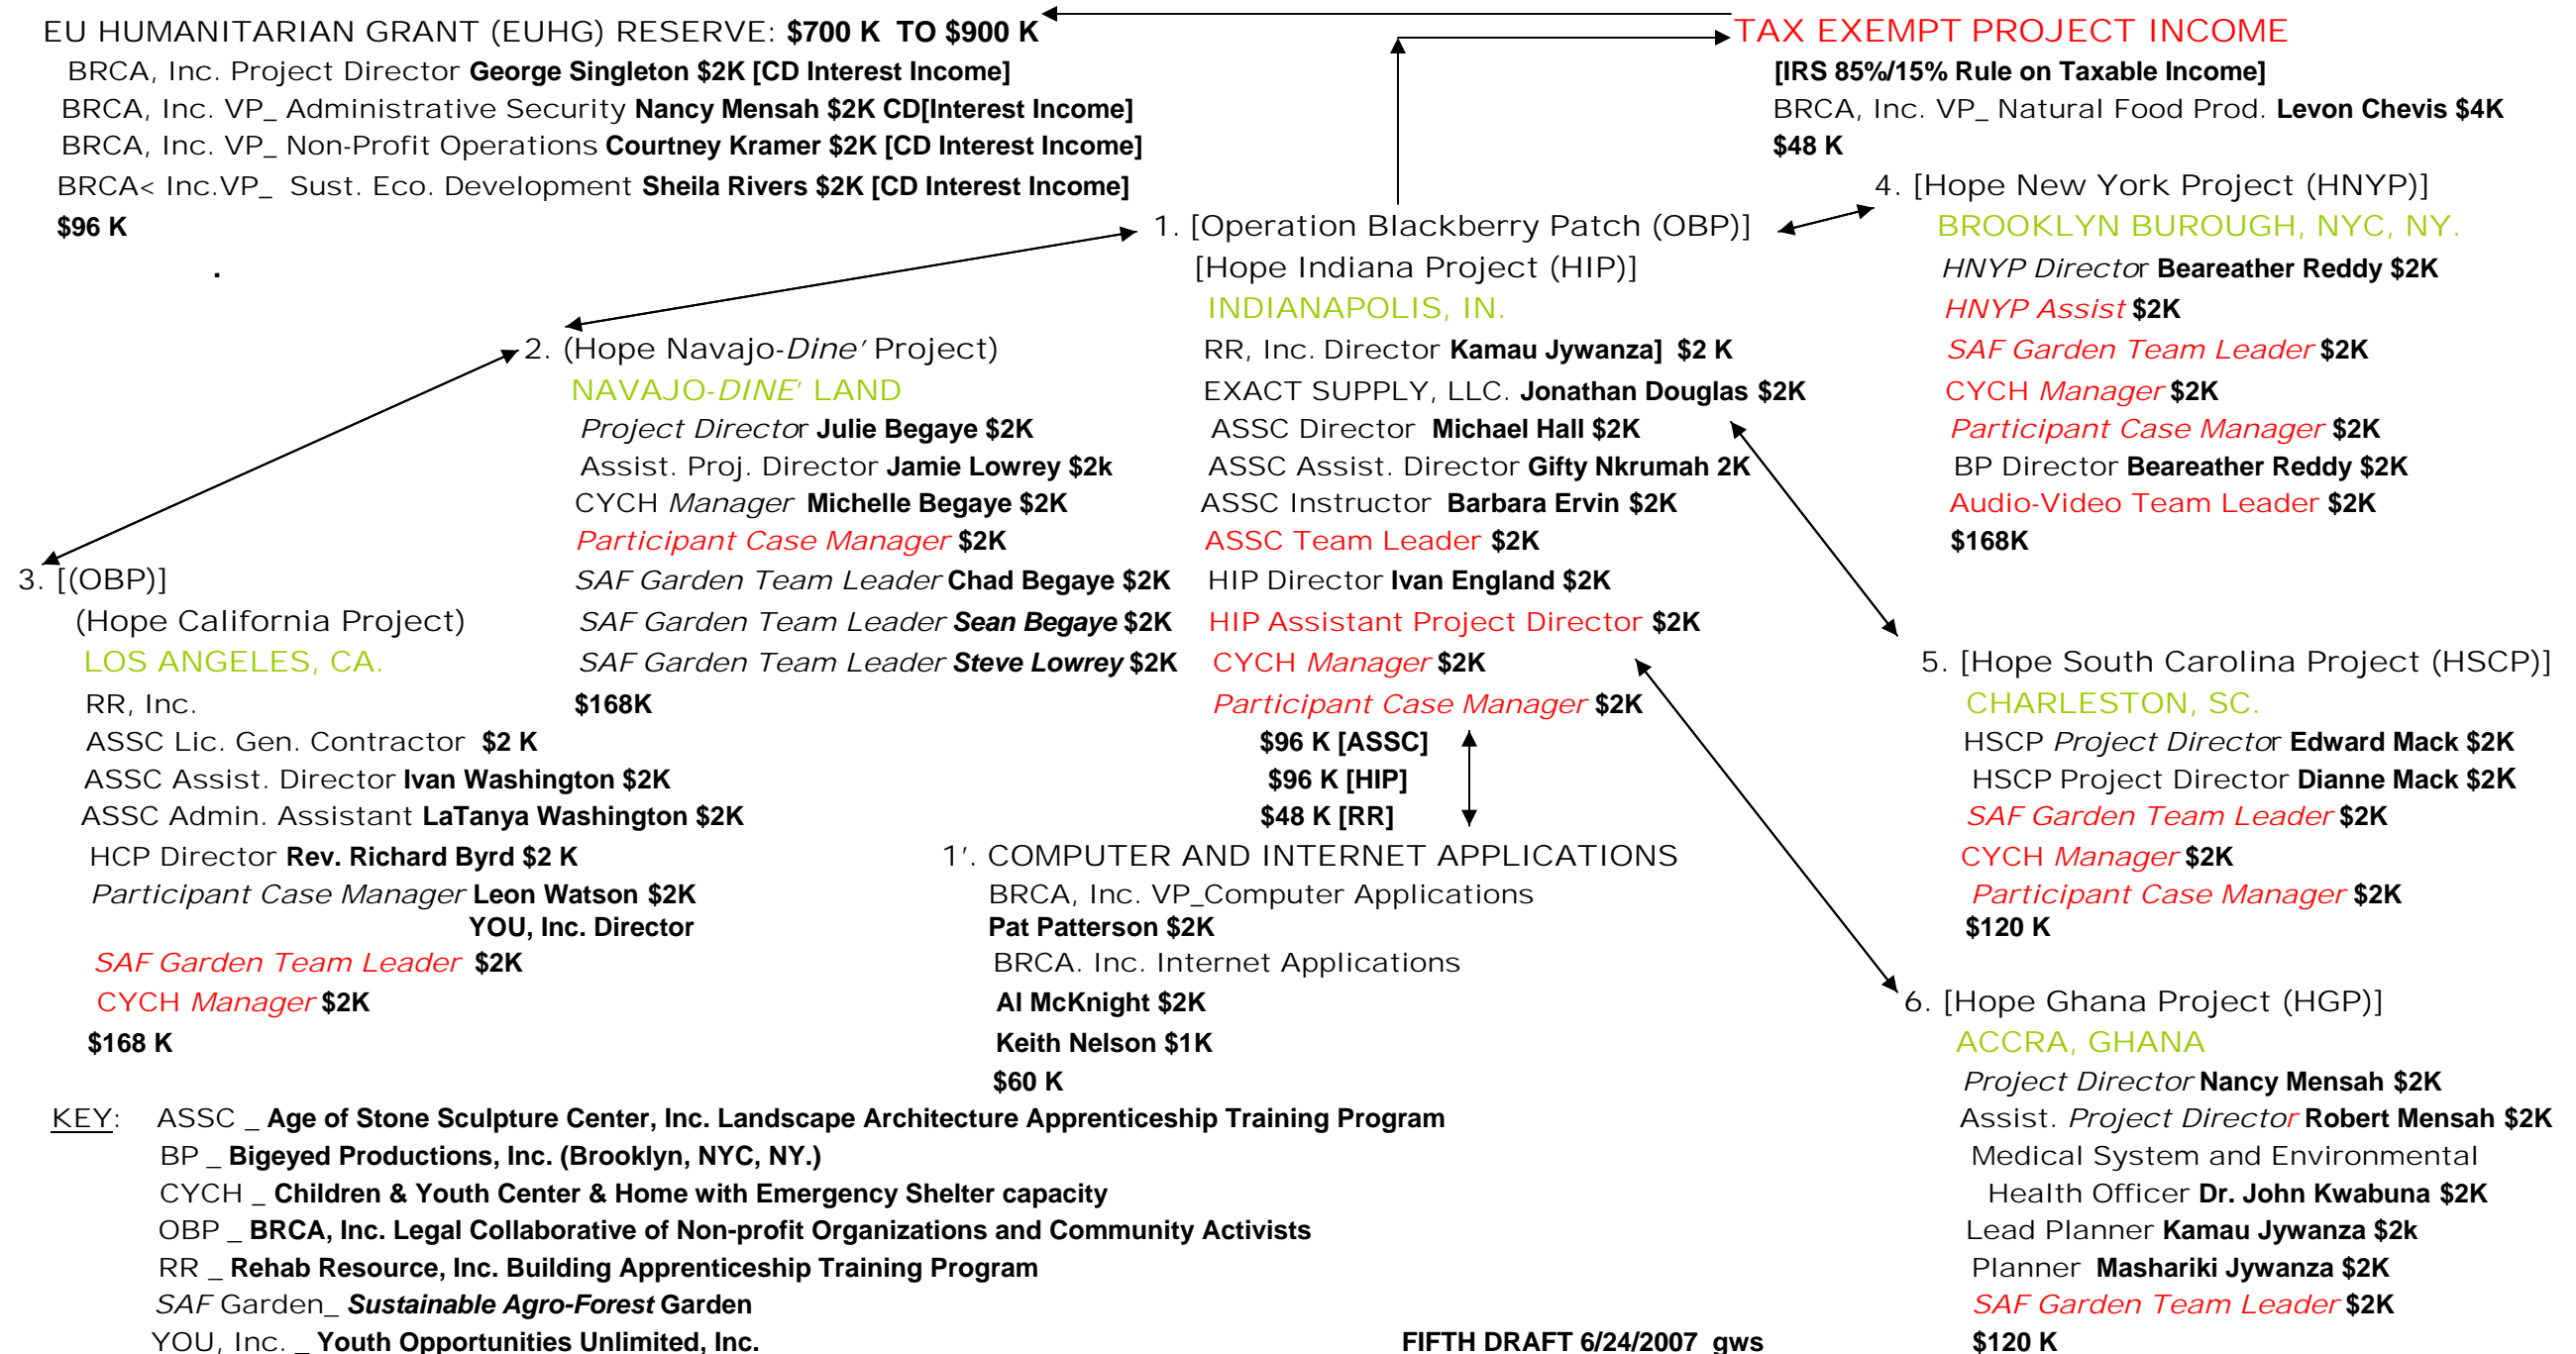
EU HUMANITARIAN GRANT (EUHG) RESERVE: $700 K TO $900 K
BRCA, Inc. Project Director George Singleton $2K [CD Interest Income]
BRCA, Inc. VP_ Administrative Security Nancy Mensah $2K CD[Interest Income]
BRCA, Inc. VP_ Non-Profit Operations Courtney Kramer $2K [CD Interest Income]
BRCA< Inc.VP_ Sust. Eco. Development Sheila Rivers $2K [CD Interest Income]
$96 K

TAX EXEMPT PROJECT INCOME
[IRS 85%/15% Rule on Taxable Income]
BRCA, Inc. VP_ Natural Food Prod. Levon Chevis $4K
$48 K

4. [Hope New York Project (HNYP)]
BROOKLYN BUROUGH, NYC, NY.
HNYP Director Beareather Reddy $2K
HNYP Assist $2K
SAF Garden Team Leader $2K
CYCH Manager $2K
Participant Case Manager $2K
BP Director Beareather Reddy $2K
Audio-Video Team Leader $2K
$168K

1. [Operation Blackberry Patch (OBP)]
[Hope Indiana Project (HIP)]
INDIANAPOLIS, IN.
RR, Inc. Director Kamau Jywanza] $2 K
EXACT SUPPLY, LLC. Jonathan Douglas $2K
ASSC Director Michael Hall $2K
ASSC Assist. Director Gifty Nkrumah 2K
ASSC Instructor Barbara Ervin $2K
ASSC Team Leader $2K
HIP Director Ivan England $2K
HIP Assistant Project Director $2K
CYCH Manager $2K
Participant Case Manager $2K
$96 K [ASSC]
$96 K [HIP]
$48 K [RR]

2. (Hope Navajo-Dine' Project)
NAVAJO-DINE' LAND
Project Director Julie Begaye $2K
Assist. Proj. Director Jamie Lowrey $2k
CYCH Manager Michelle Begaye $2K
Participant Case Manager $2K
SAF Garden Team Leader Chad Begaye $2K
SAF Garden Team Leader Sean Begaye $2K
SAF Garden Team Leader Steve Lowrey $2K
$168K

3. [(OBP)]
(Hope California Project)
LOS ANGELES, CA.
RR, Inc.
ASSC Lic. Gen. Contractor $2 K
ASSC Assist. Director Ivan Washington $2K
ASSC Admin. Assistant LaTanya Washington $2K
HCP Director Rev. Richard Byrd $2 K
Participant Case Manager Leon Watson $2K
YOU, Inc. Director
SAF Garden Team Leader $2K
CYCH Manager $2K
$168 K

5. [Hope South Carolina Project (HSCP)]
CHARLESTON, SC.
HSCP Project Director Edward Mack $2K
HSCP Project Director Dianne Mack $2K
SAF Garden Team Leader $2K
CYCH Manager $2K
Participant Case Manager $2K
$120 K

1'. COMPUTER AND INTERNET APPLICATIONS
BRCA, Inc. VP_Computer Applications
Pat Patterson $2K
BRCA. Inc. Internet Applications
Al McKnight $2K
Keith Nelson $1K
$60 K

6. [Hope Ghana Project (HGP)]
ACCRA, GHANA
Project Director Nancy Mensah $2K
Assist. Project Director Robert Mensah $2K
Medical System and Environmental Health Officer Dr. John Kwabuna $2K
Lead Planner Kamau Jywanza $2k
Planner Mashariki Jywanza $2K
SAF Garden Team Leader $2K
$120 K

KEY: ASSC _ Age of Stone Sculpture Center, Inc. Landscape Architecture Apprenticeship Training Program
BP _ Bigeyed Productions, Inc. (Brooklyn, NYC, NY.)
CYCH _ Children & Youth Center & Home with Emergency Shelter capacity
OBP _ BRCA, Inc. Legal Collaborative of Non-profit Organizations and Community Activists
RR _ Rehab Resource, Inc. Building Apprenticeship Training Program
SAF Garden_ Sustainable Agro-Forest Garden
YOU, Inc. _ Youth Opportunities Unlimited, Inc.

FIFTH DRAFT 6/24/2007 gws